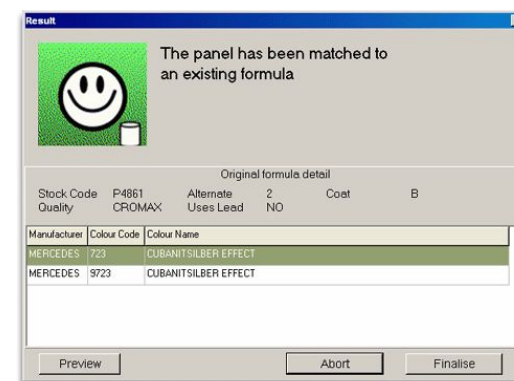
Result

The panel has been matched to an existing formula

Original formula detail

Stock Code P4861 Alternate 2 Coat B
Quality CROMAX Uses Lead NO

| Manufacturer | Colour Code | Colour Name |
|---|---|---|
| MERCEDES | 723 | CUBANITSILBER EFFECT |
| MERCEDES | 9723 | CUBANITSILBER EFFECT |

Preview Abort Finalise